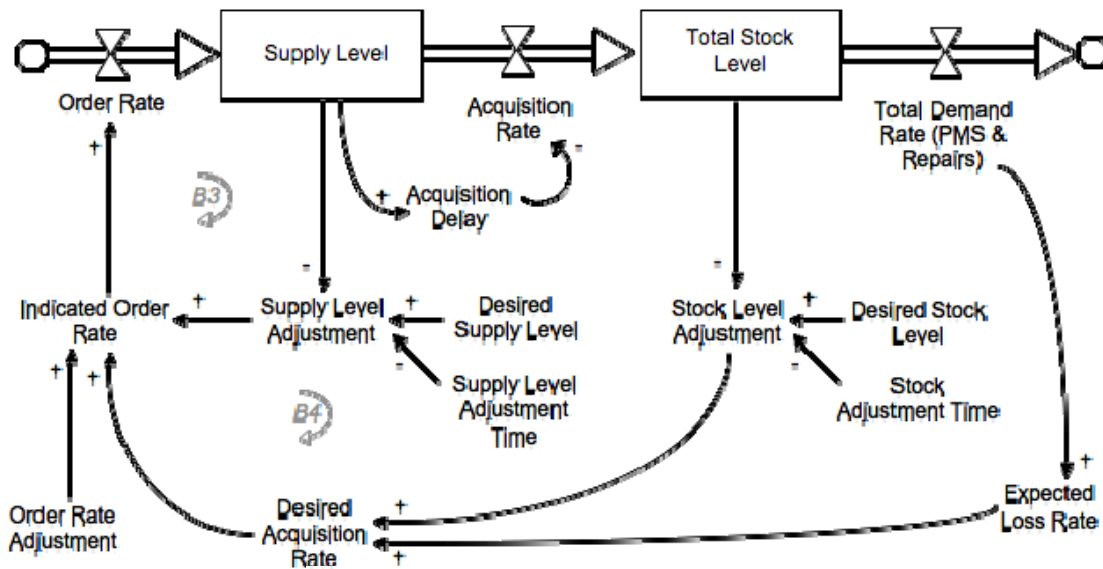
Supply Level

Total Stock Level

Order Rate

Acquisition Rate

Total Demand Rate (PMS & Repairs)

+

-

B3

+ Acquisition Delay

-

-

Indicated Order Rate

+

Supply Level Adjustment

+

Desired Supply Level

-

Supply Level Adjustment Time

Stock Level Adjustment

+

Desired Stock Level

-

Stock Adjustment Time

+ +

B4

+

Order Rate Adjustment

Desired Acquisition Rate

+

+

Expected Loss Rate